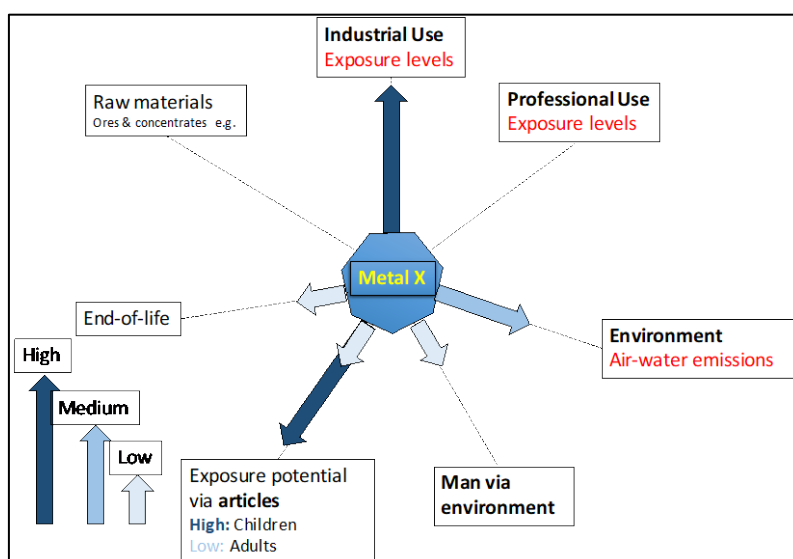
Industrial Use
Exposure levels

Raw materials
Ores & concentrates e.g.

Professional Use
Exposure levels

Metal X

End-of-life

Environment
Air-water emissions

High

Medium

Low

Exposure potential via **articles**
**High:** Children
Low: Adults

Man via environment